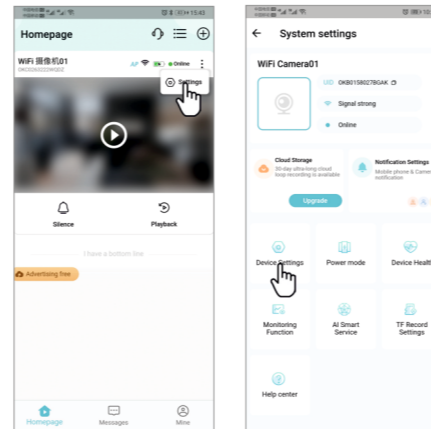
15:43

Homepage

WiFi 摄像机01
0KC0G02239H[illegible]

AP Online

Settings

Silence

Playback

I have a bottom line

Advertising free

Homepage

Messages

Mine

System settings

WiFi Camera01

UID 0KB0158027BGAK

Signal strong

Online

Cloud Storage
30-day ultra-long cloud loop recording is available

Upgrade

Notification Settings
Mobile phone & Camera notification

Device Settings

Power mode

Device Health

Monitoring Function

AI Smart Service

TF Record Settings

Help center